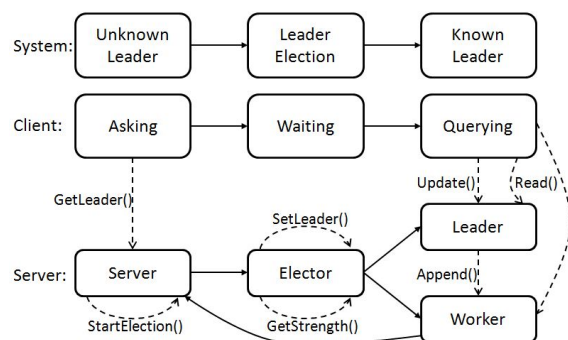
System:

Unknown Leader

Leader Election

Known Leader

Client:

Asking

Waiting

Querying

GetLeader()

Update()

Read()

SetLeader()

Leader

Server:

Server

Elector

Append()

StartElection()

GetStrength()

Worker